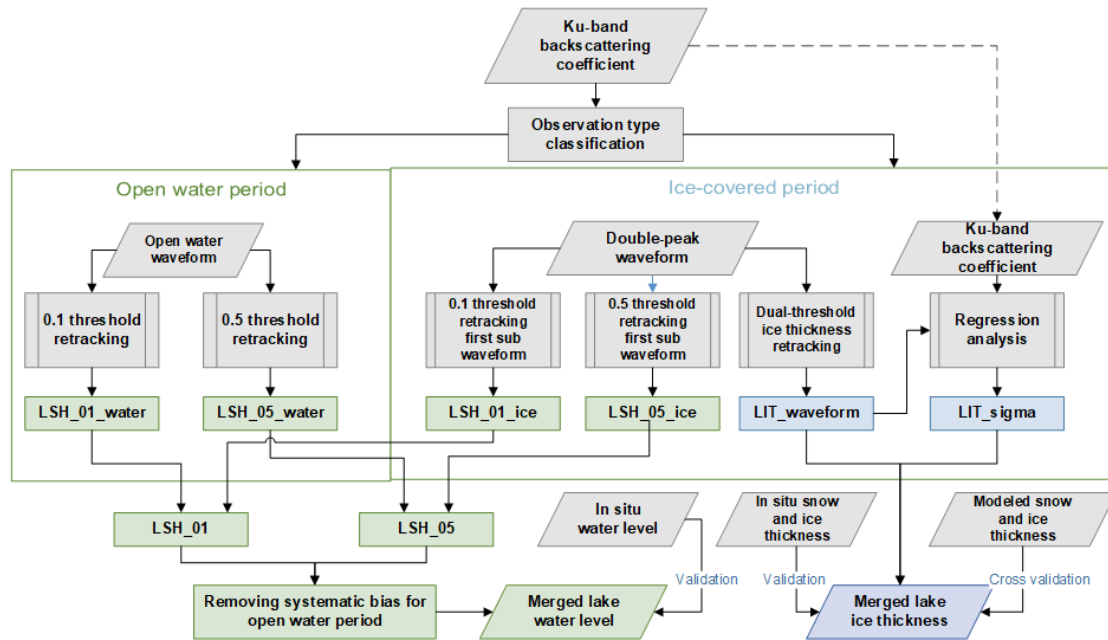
Ku-band backscattering coefficient

Observation type classification

Open water period

Ice-covered period

Open water waveform

0.1 threshold retracking

0.5 threshold retracking

LSH_01_water

LSH_05_water

Double-peak waveform

0.1 threshold retracking first sub waveform

0.5 threshold retracking first sub waveform

Dual-threshold ice thickness retracking

LSH_01_ice

LSH_05_ice

LIT_waveform

Ku-band backscattering coefficient

Regression analysis

LIT_sigma

LSH_01

LSH_05

In situ water level

Validation

In situ snow and ice thickness

Validation

Modeled snow and ice thickness

Cross validation

Removing systematic bias for open water period

Merged lake water level

Merged lake ice thickness